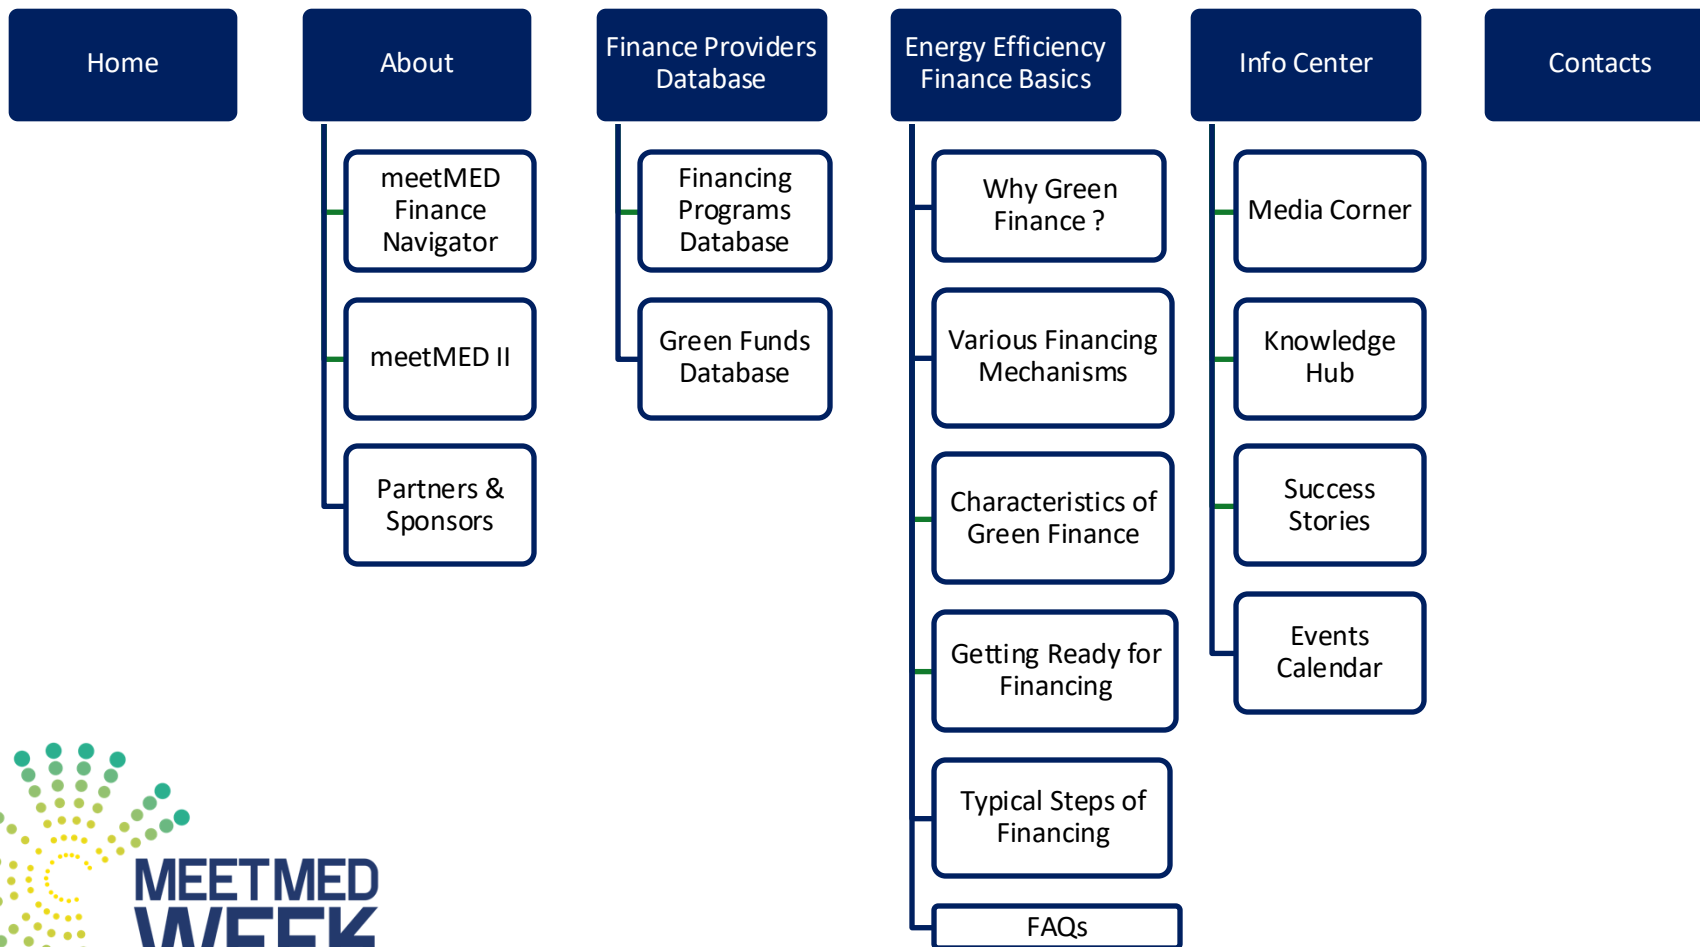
Home

About

meetMED Finance Navigator

meetMED II

Partners & Sponsors

Finance Providers Database

Financing Programs Database

Green Funds Database

Energy Efficiency Finance Basics

Why Green Finance ?

Various Financing Mechanisms

Characteristics of Green Finance

Getting Ready for Financing

Typical Steps of Financing

FAQs

Info Center

Media Corner

Knowledge Hub

Success Stories

Events Calendar

Contacts

MEETMED WEEK